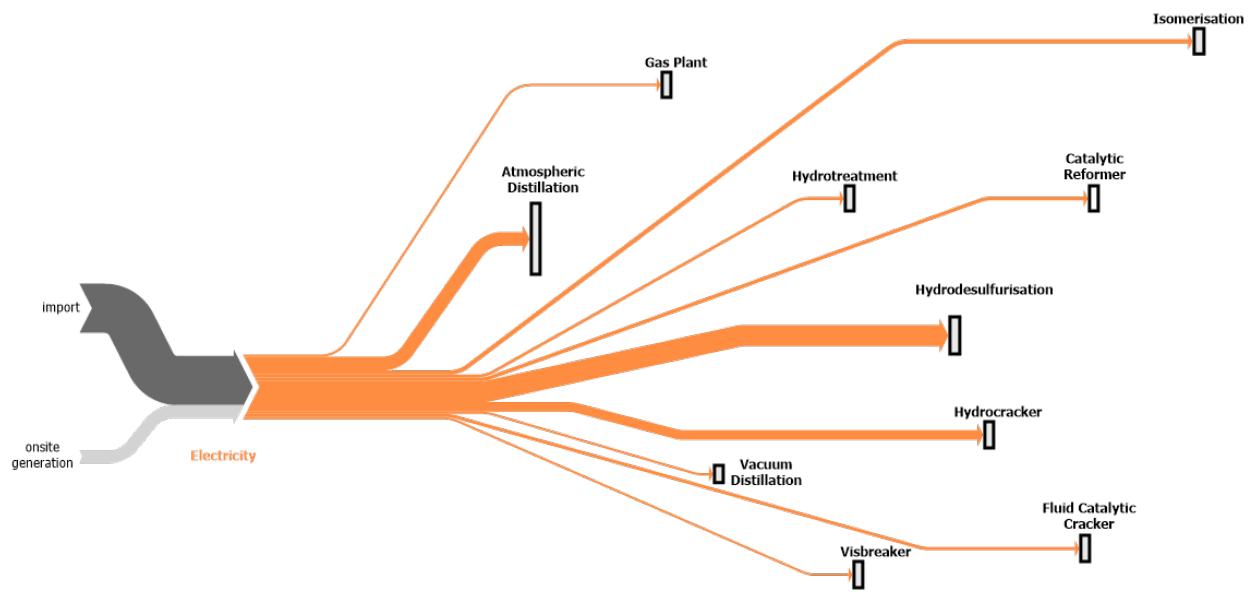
Isomerisation

Gas Plant

Atmospheric Distillation

Hydrotreatment

Catalytic Reformer

Hydrodesulfurisation

import

Hydrocracker

onsite generation

Electricity

Vacuum Distillation

Fluid Catalytic Cracker

Visbreaker